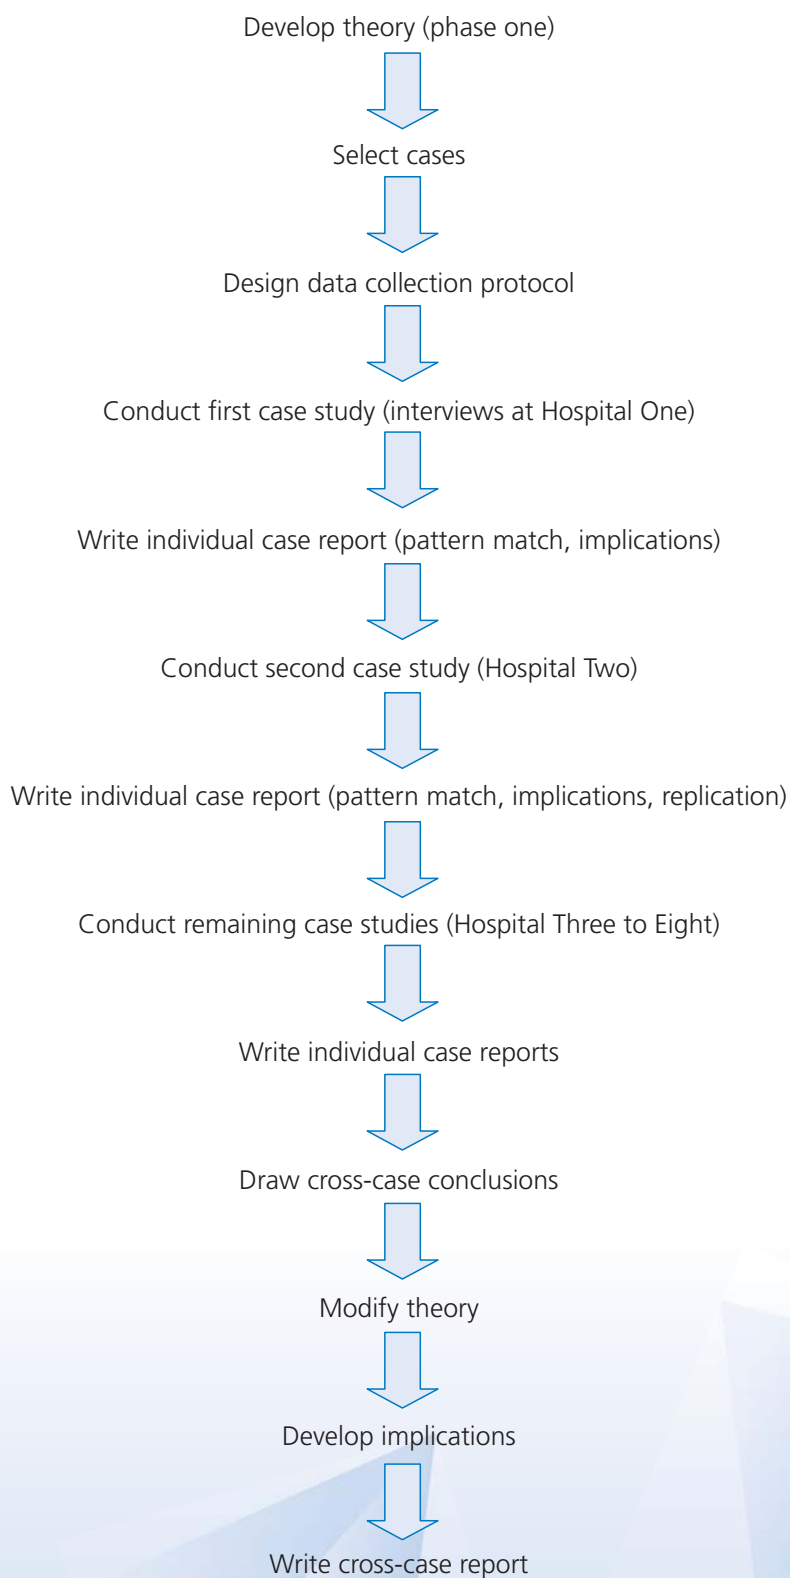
Develop theory (phase one)

Select cases

Design data collection protocol

Conduct first case study (interviews at Hospital One)

Write individual case report (pattern match, implications)

Conduct second case study (Hospital Two)

Write individual case report (pattern match, implications, replication)

Conduct remaining case studies (Hospital Three to Eight)

Write individual case reports

Draw cross-case conclusions

Modify theory

Develop implications

Write cross-case report